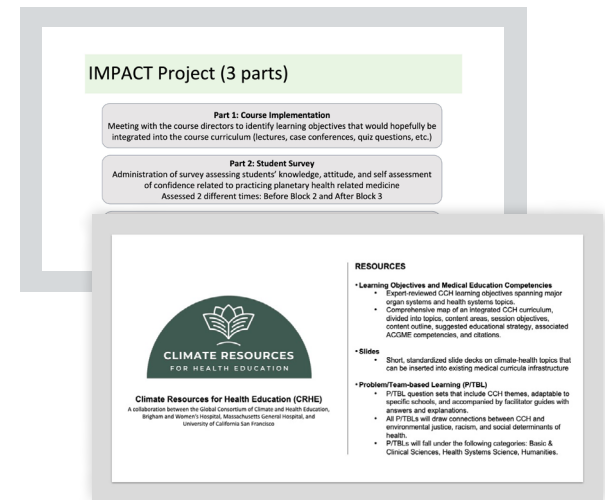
IMPACT Project (3 parts)

Part 1: Course Implementation
Meeting with the course directors to identify learning objectives that would hopefully be integrated into the course curriculum (lectures, case conferences, quiz questions, etc.)

Part 2: Student Survey
Administration of survey assessing students' knowledge, attitude, and self assessment of confidence related to practicing planetary health related medicine
Assessed 2 different times: Before Block 2 and After Block 3

CLIMATE RESOURCES
FOR HEALTH EDUCATION

Climate Resources for Health Education (CRHE)
A collaboration between the Global Consortium of Climate and Health Education, Brigham and Women's Hospital, Massachusetts General Hospital, and University of California San Francisco

RESOURCES

• Learning Objectives and Medical Education Competencies
• Expert-reviewed CCH learning objectives spanning major organ systems and health systems topics.
• Comprehensive map of an integrated CCH curriculum, divided into topics, content areas, session objectives, content outline, suggested educational strategy, associated ACGME competencies, and citations.

• Slides
• Short, standardized slide decks on climate-health topics that can be inserted into existing medical curricula infrastructure

• Problem/Team-based Learning (P/TBL)
• P/TBL question sets that include CCH themes, adaptable to specific schools, and accompanied by facilitator guides with answers and explanations.
• All P/TBLs will draw connections between CCH and environmental justice, racism, and social determinants of health.
• P/TBLs will fall under the following categories: Basic & Clinical Sciences, Health Systems Science, Humanities.